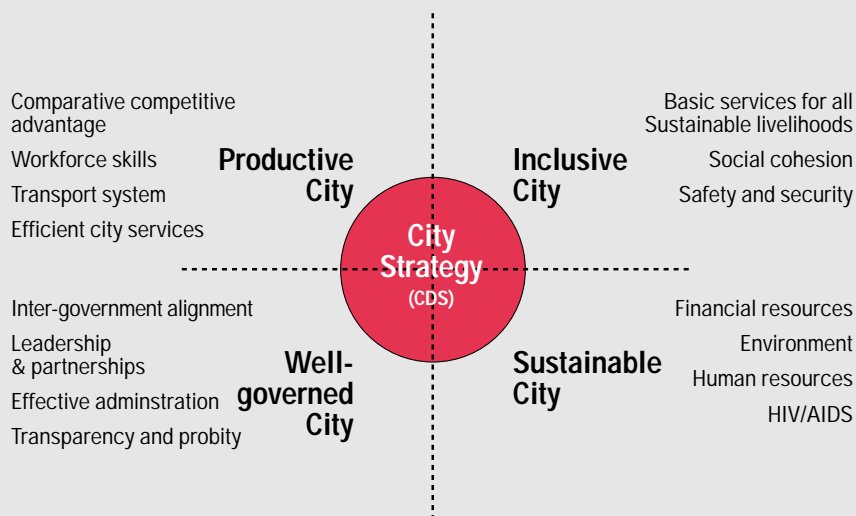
Comparative competitive advantage

Workforce skills

Transport system

Efficient city services

Productive City

Inclusive City

Basic services for all
Sustainable livelihoods

Social cohesion

Safety and security

City Strategy
(CDS)

Inter-government alignment

Leadership & partnerships

Effective adminstration

Transparency and probity

Well-governed City

Sustainable City

Financial resources

Environment

Human resources

HIV/AIDS